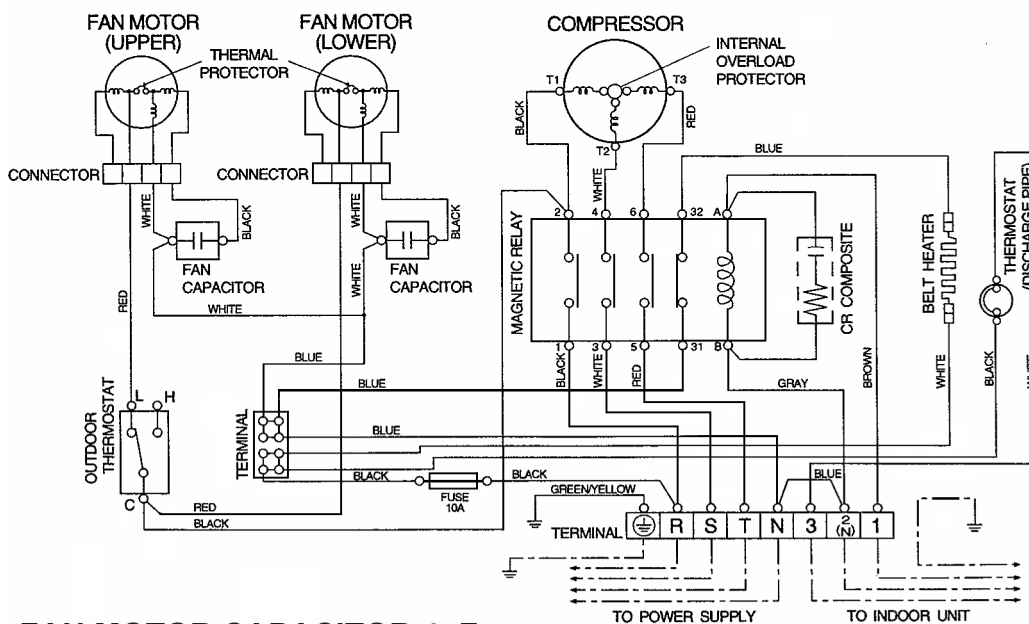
FAN MOTOR (UPPER)

FAN MOTOR (LOWER)

COMPRESSOR

THERMAL PROTECTOR

INTERNAL OVERLOAD PROTECTOR

T1 T3 T2

BLACK RED WHITE BLUE

CONNECTOR

CONNECTOR

WHITE BLACK

WHITE BLACK

FAN CAPACITOR

FAN CAPACITOR

WHITE

WHITE

RED

2 4 6 32 A

MAGNETIC RELAY

CR COMPOSITE

1 3 5 31 B

BLACK WHITE RED

GRAY

BROWN

BELT HEATER

WHITE

THERMOSTAT (DISCHARGE PIPE)

BLACK

BLUE

BLUE

BLUE

OUTDOOR THERMOSTAT

L H

C

TERMINAL

BLACK

BLACK

FUSE 10A

GREEN/YELLOW

RED

BLACK

BLUE

TERMINAL

R S T N 3 $\frac{2}{(N)}$ 1

TO POWER SUPPLY

TO INDOOR UNIT

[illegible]